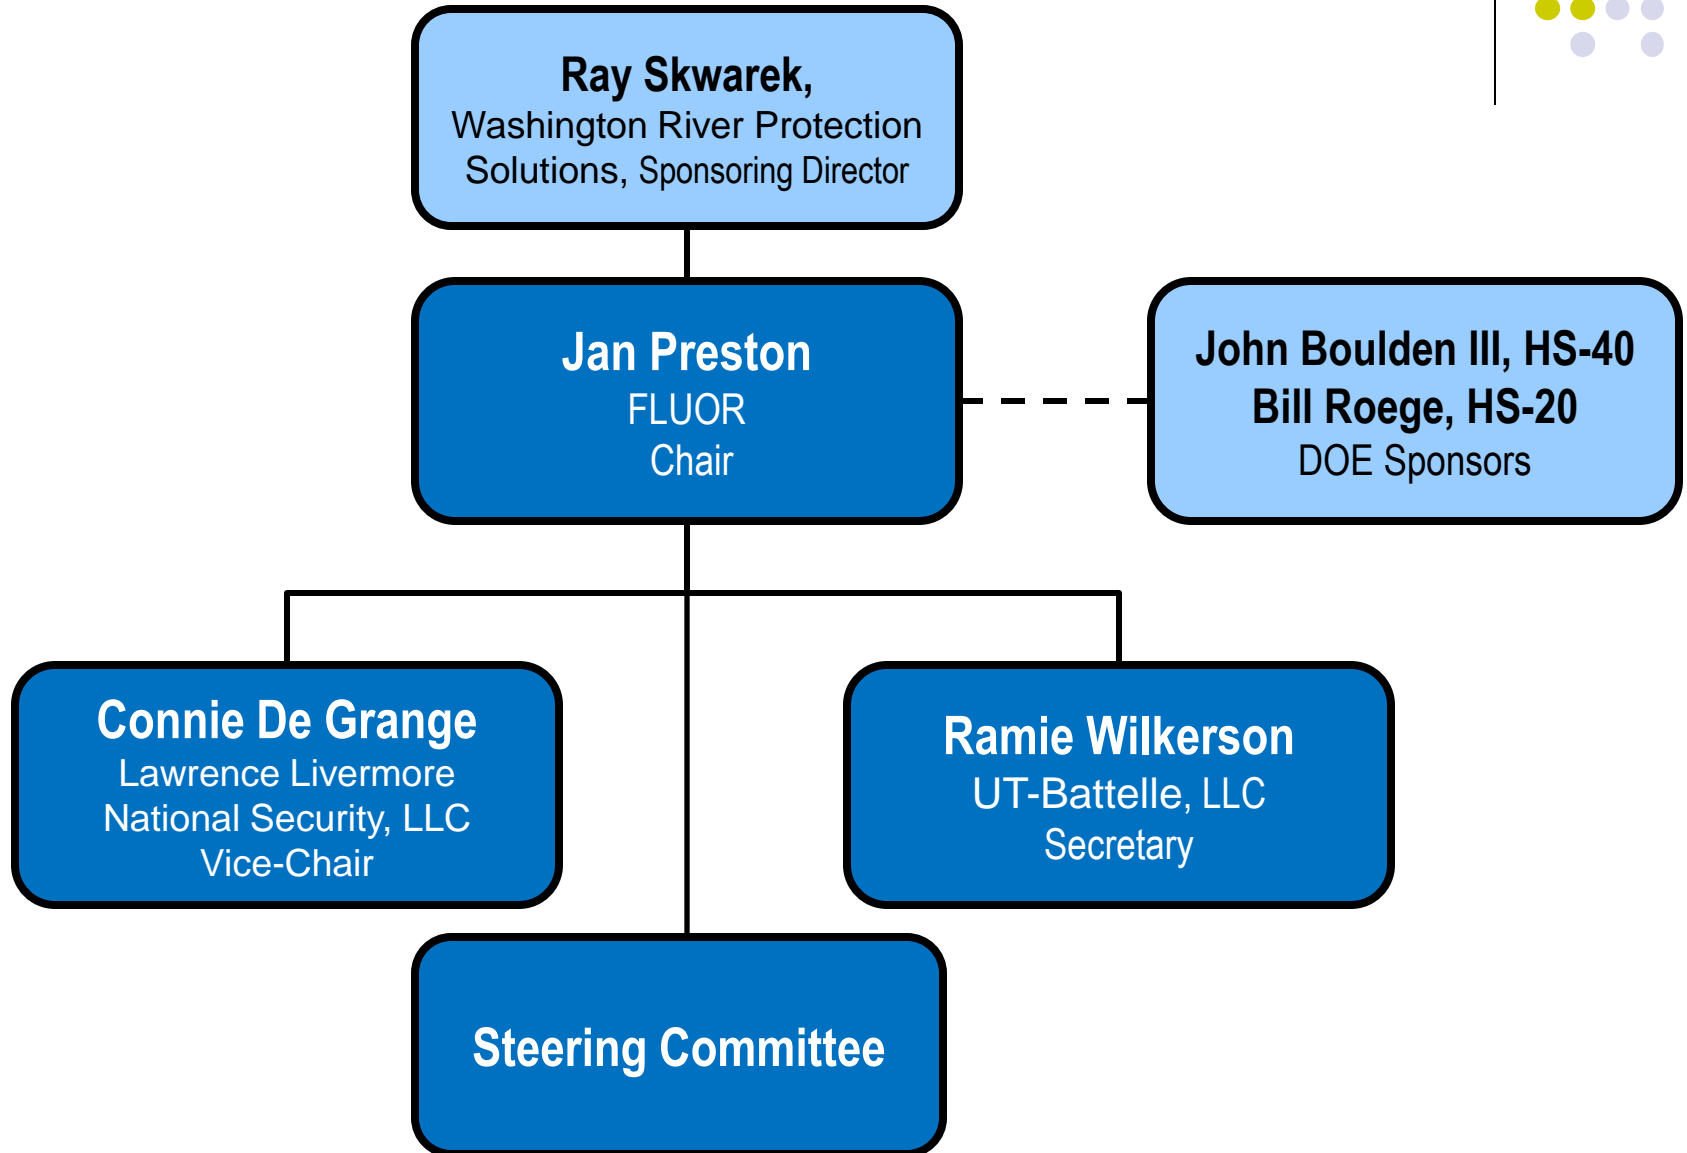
Ray Skwarek,
Washington River Protection Solutions, Sponsoring Director

Jan Preston
FLUOR
Chair

John Boulden III, HS-40
Bill Roege, HS-20
DOE Sponsors

Connie De Grange
Lawrence Livermore National Security, LLC
Vice-Chair

Ramie Wilkerson
UT-Battelle, LLC
Secretary

Steering Committee